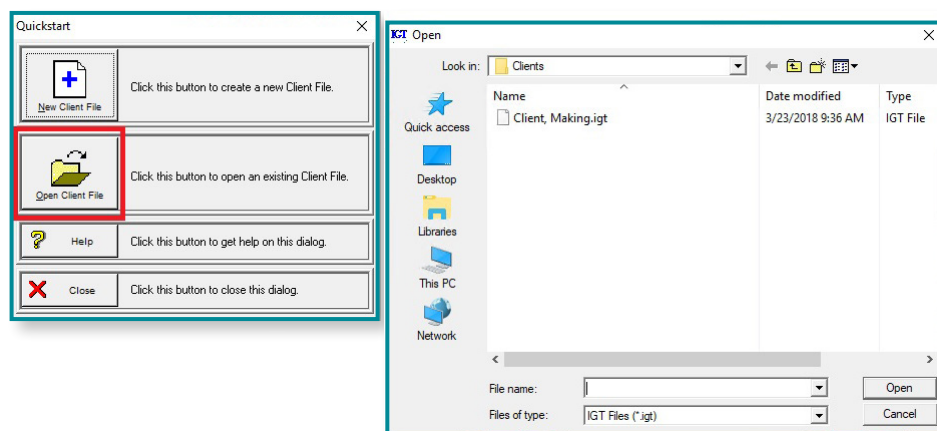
Quickstart

New Client File
Click this button to create a new Client File.

Open Client File
Click this button to open an existing Client File.

Help
Click this button to get help on this dialog.

Close
Click this button to close this dialog.

IGT Open

Look in: Clients

Quick access
Desktop
Libraries
This PC
Network

| Name | Date modified | Type |
|---|---|---|
| Client, Making.igt | 3/23/2018 9:36 AM | IGT File |

File name:
Files of type: IGT Files (*.igt)

Open
Cancel